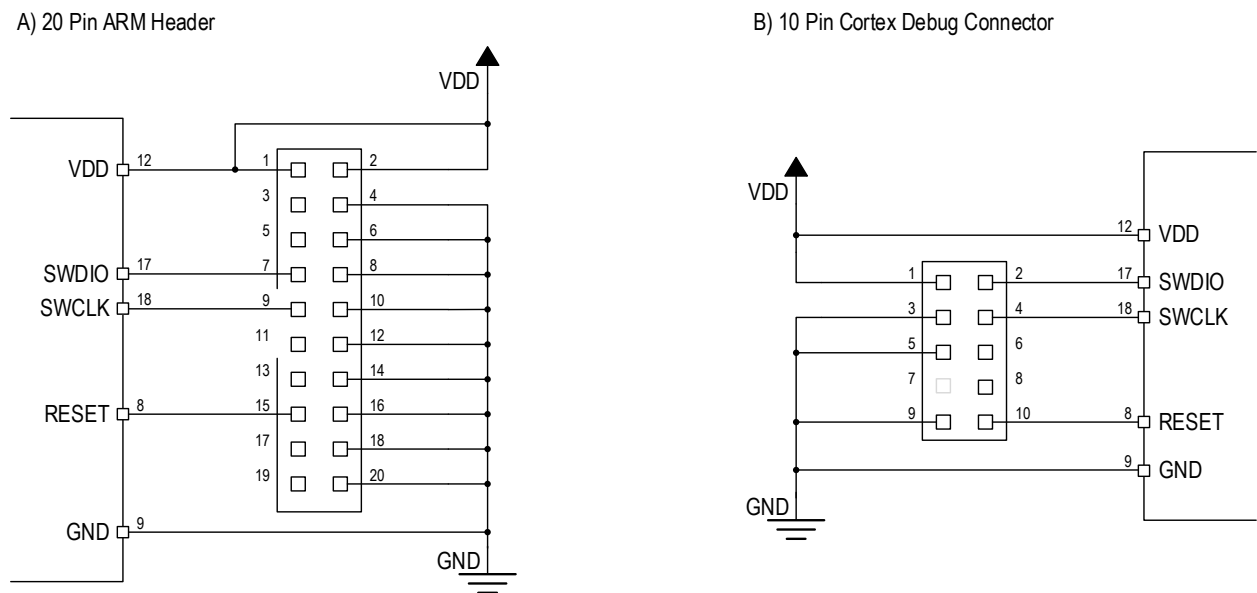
A) 20 Pin ARM Header

VDD

VDD 12

1 2
3 4
5 6
SWDIO 17
7 8
SWCLK 18
9 10
11 12
13 14
RESET 8
15 16
17 18
19 20

GND 9

GND

B) 10 Pin Cortex Debug Connector

VDD

12 VDD
1 2
17 SWDIO
3 4
18 SWCLK
5 6
7 8
9 10
8 RESET
9 GND

GND